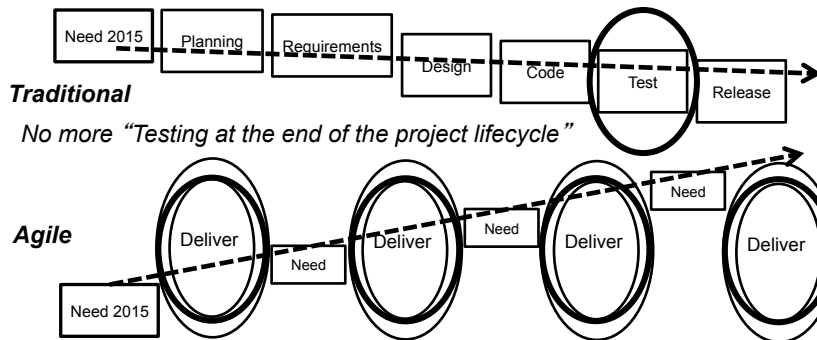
Need 2015

Planning

Requirements

Design

Code

Test

Release

Traditional

No more "Testing at the end of the project lifecycle"

Agile

Deliver

Need

Deliver

Need

Deliver

Need

Deliver

Need 2015